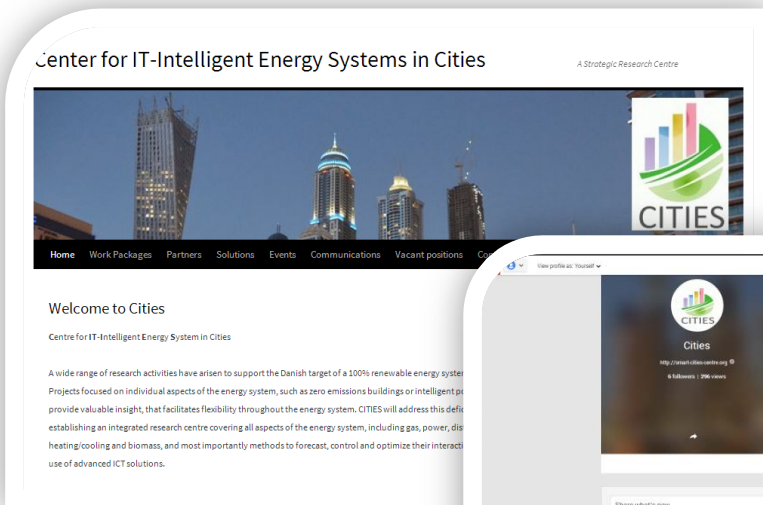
Center for IT-Intelligent Energy Systems in Cities

A Strategic Research Centre

CITIES

Home Work Packages Partners Solutions Events Communications Vacant positions Co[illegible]

Welcome to Cities

Centre for IT-Intelligent Energy System in Cities

A wide range of research activities have arisen to support the Danish target of a 100% renewable energy syste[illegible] Projects focused on individual aspects of the energy system, such as zero emissions buildings or intelligent po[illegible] provide valuable insight, that facilitates flexibility throughout the energy system. CITIES will address this defic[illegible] establishing an integrated research centre covering all aspects of the energy system, including gas, power, dis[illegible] heating/cooling and biomass, and most importantly methods to forecast, control and optimize their interacti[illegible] use of advanced ICT solutions.

View profile as: Yourself

CITIES

Cities

http://smart-cities-centre.org

6 followers | 296 views

Share what's new